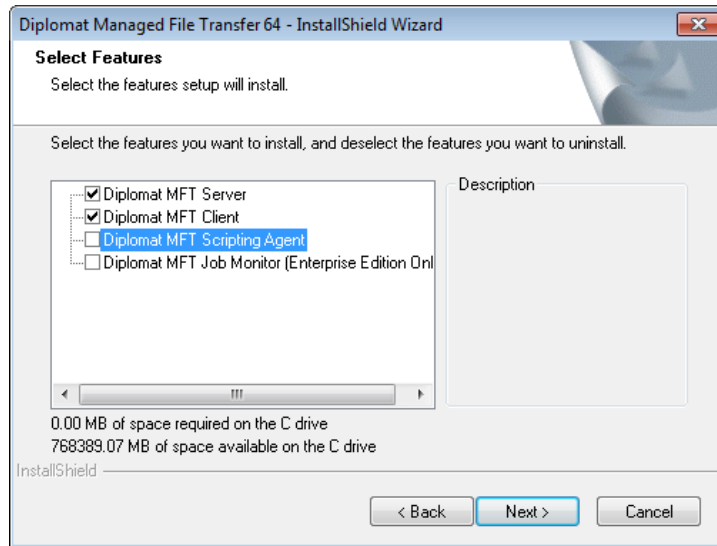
Diplomat Managed File Transfer 64 - InstallShield Wizard

Select Features

Select the features setup will install.

Select the features you want to install, and deselect the features you want to uninstall.

Diplomat MFT Server
Diplomat MFT Client
Diplomat MFT Scripting Agent
Diplomat MFT Job Monitor (Enterprise Edition Onl

Description

0.00 MB of space required on the C drive
768389.07 MB of space available on the C drive

InstallShield

< Back
Next >
Cancel